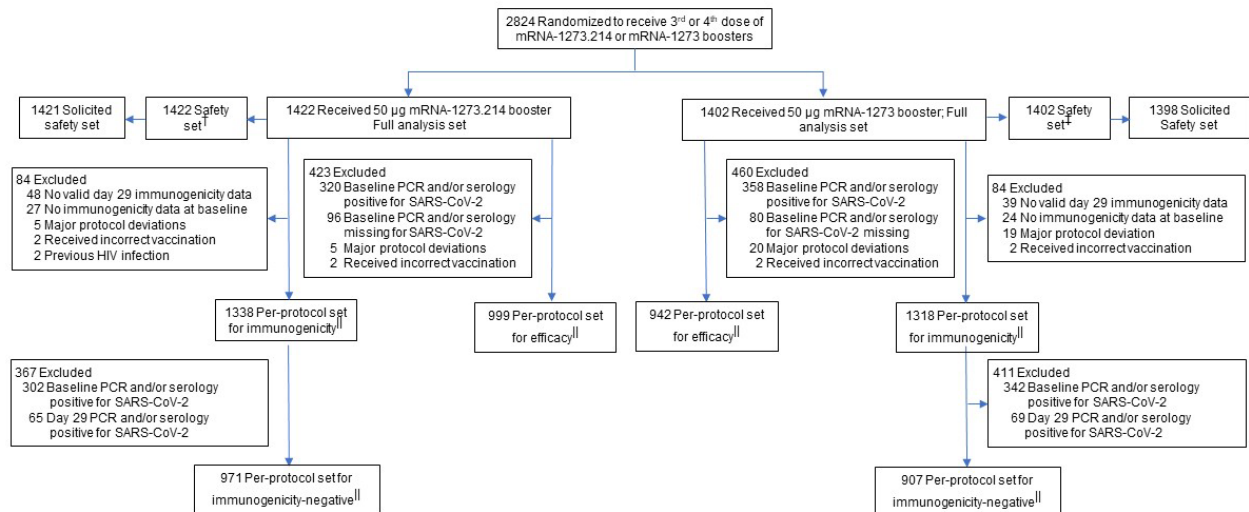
2824 Randomized to receive 3$^{rd}$ or 4$^{th}$ dose of mRNA-1273.214 or mRNA-1273 boosters

1421 Solicited safety set

1422 Safety set$^{†}$

1422 Received 50 µg mRNA-1273.214 booster Full analysis set

1402 Received 50 µg mRNA-1273 booster; Full analysis set

1402 Safety set$^{‡}$

1398 Solicited Safety set

84 Excluded
48 No valid day 29 immunogenicity data
27 No immunogenicity data at baseline
5 Major protocol deviations
2 Received incorrect vaccination
2 Previous HIV infection

423 Excluded
320 Baseline PCR and/or serology positive for SARS-CoV-2
96 Baseline PCR and/or serology missing for SARS-CoV-2
5 Major protocol deviations
2 Received incorrect vaccination

460 Excluded
358 Baseline PCR and/or serology positive for SARS-CoV-2
80 Baseline PCR and/or serology for SARS-CoV-2 missing
20 Major protocol deviations
2 Received incorrect vaccination

84 Excluded
39 No valid day 29 immunogenicity data
24 No immunogenicity data at baseline
19 Major protocol deviation
2 Received incorrect vaccination

1338 Per-protocol set for immunogenicity$^{||}$

999 Per-protocol set for efficacy$^{||}$

942 Per-protocol set for efficacy$^{||}$

1318 Per-protocol set for immunogenicity$^{||}$

367 Excluded
302 Baseline PCR and/or serology positive for SARS-CoV-2
65 Day 29 PCR and/or serology positive for SARS-CoV-2

411 Excluded
342 Baseline PCR and/or serology positive for SARS-CoV-2
69 Day 29 PCR and/or serology positive for SARS-CoV-2

971 Per-protocol set for immunogenicity-negative$^{||}$

907 Per-protocol set for immunogenicity-negative$^{||}$